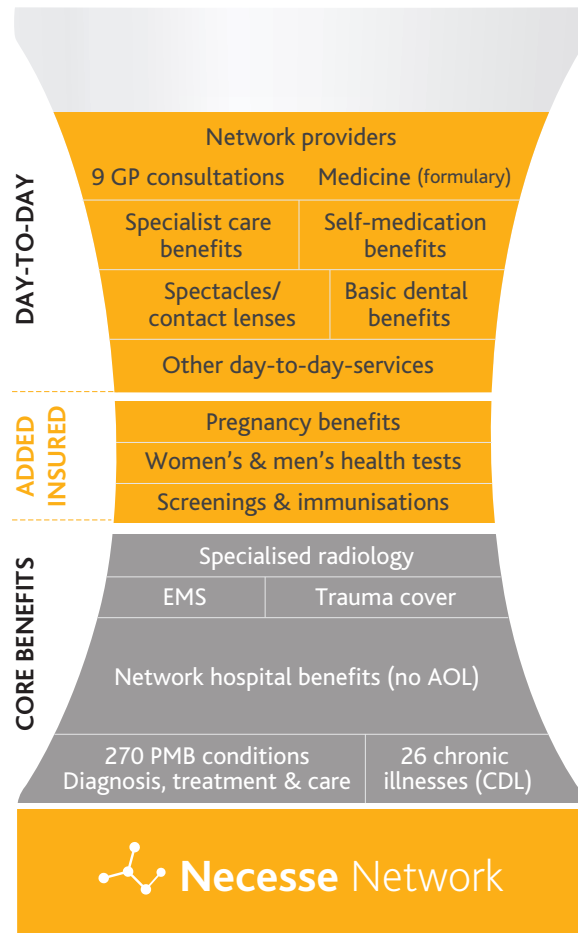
DAY-TO-DAY

Network providers

9 GP consultations

Medicine (formulary)

Specialist care benefits

Self-medication benefits

Spectacles/ contact lenses

Basic dental benefits

Other day-to-day-services

ADDED INSURED

Pregnancy benefits

Women's & men's health tests

Screenings & immunisations

CORE BENEFITS

Specialised radiology

EMS

Trauma cover

Network hospital benefits (no AOL)

270 PMB conditions Diagnosis, treatment & care

26 chronic illnesses (CDL)

Necesse Network